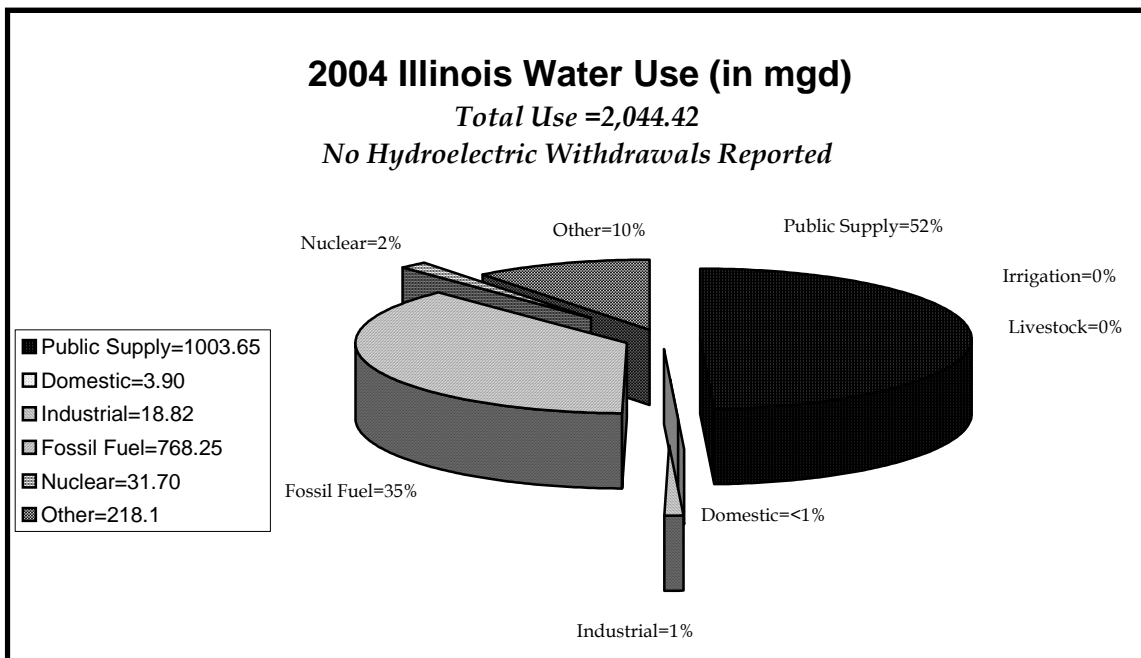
2004 Illinois Water Use (in mgd)

Total Use =2,044.42

No Hydroelectric Withdrawals Reported

Nuclear=2%

Other=10%

Public Supply=52%

Irrigation=0%

Livestock=0%

Public Supply=1003.65
Domestic=3.90
Industrial=18.82
Fossil Fuel=768.25
Nuclear=31.70
Other=218.1

Fossil Fuel=35%

Domestic=<1%

Industrial=1%